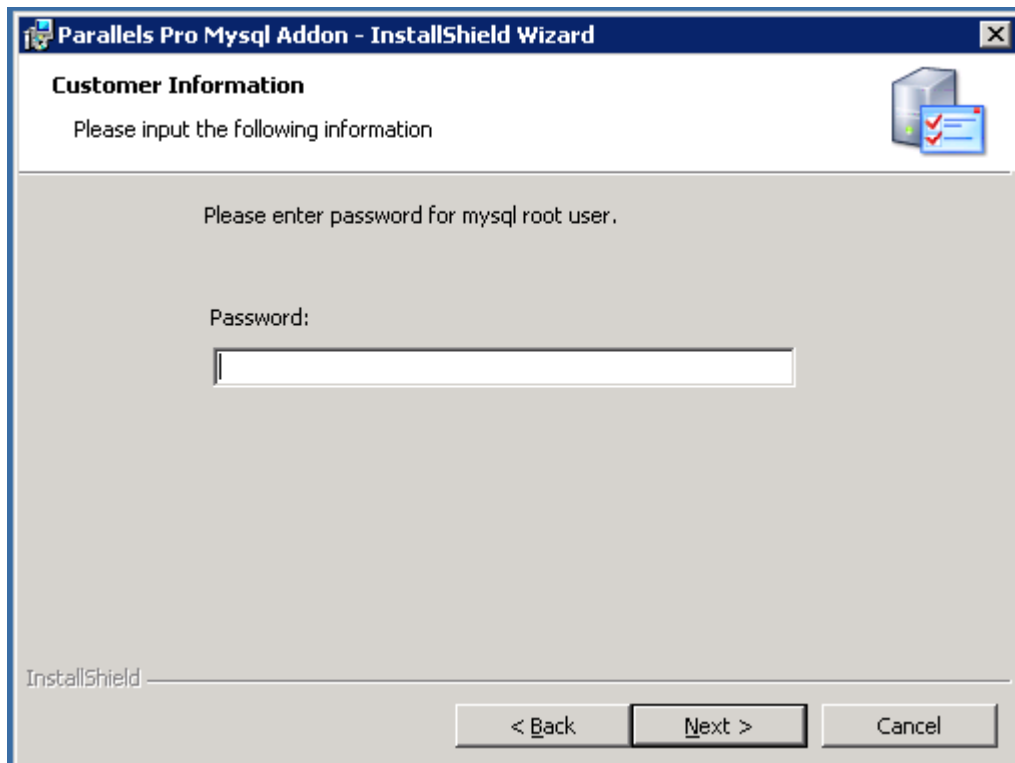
Parallels Pro Mysql Addon - InstallShield Wizard

Customer Information

Please input the following information

Please enter password for mysql root user.

Password:

InstallShield

< Back

Next >

Cancel